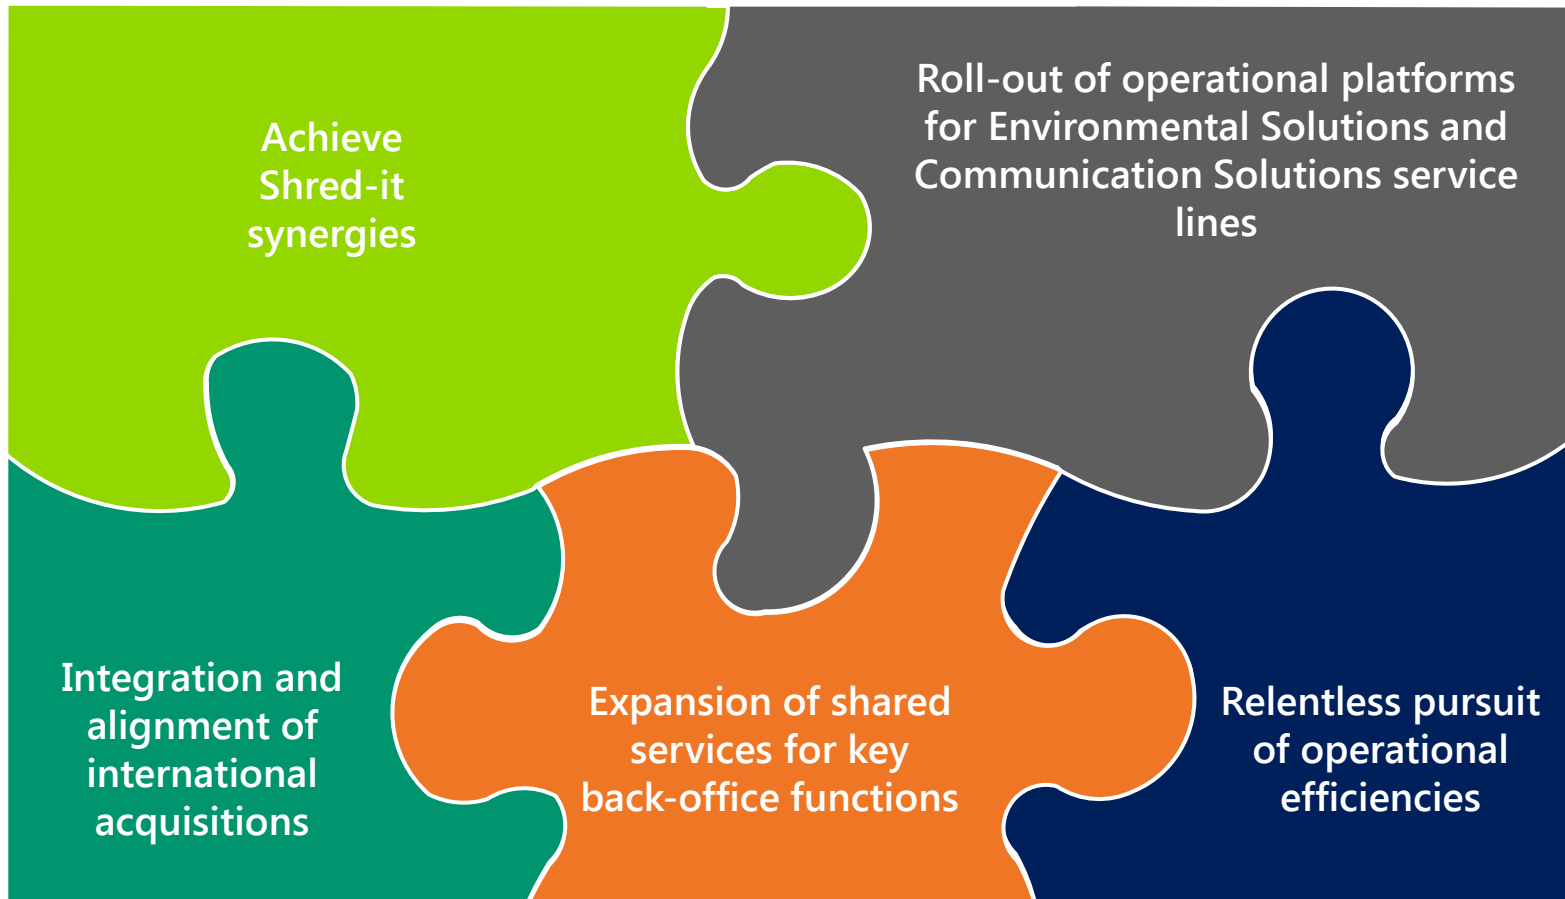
Achieve Shred-it synergies

Roll-out of operational platforms for Environmental Solutions and Communication Solutions service lines

Integration and alignment of international acquisitions

Expansion of shared services for key back-office functions

Relentless pursuit of operational efficiencies